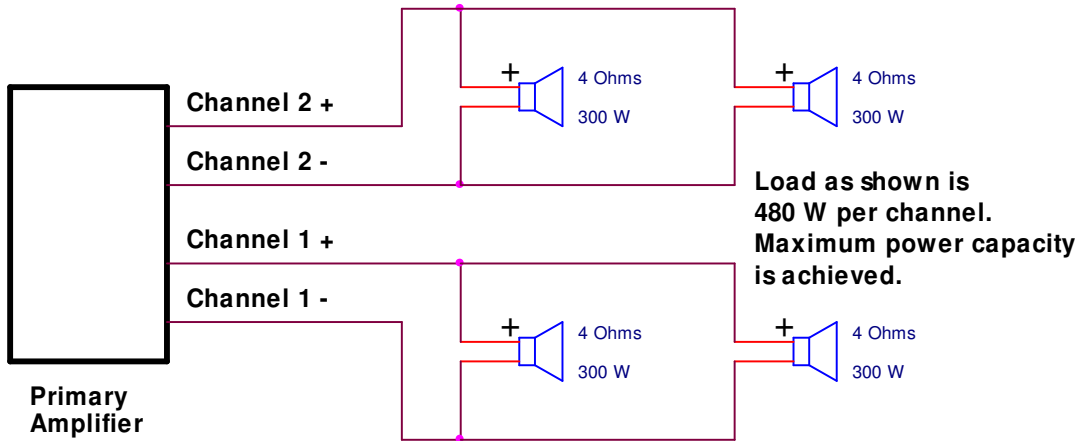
Channel 2 +

Channel 2 -

Channel 1 +

Channel 1 -

Primary Amplifier

+ 4 Ohms 300 W

+ 4 Ohms 300 W

Load as shown is 480 W per channel. Maximum power capacity is achieved.

+ 4 Ohms 300 W

+ 4 Ohms 300 W